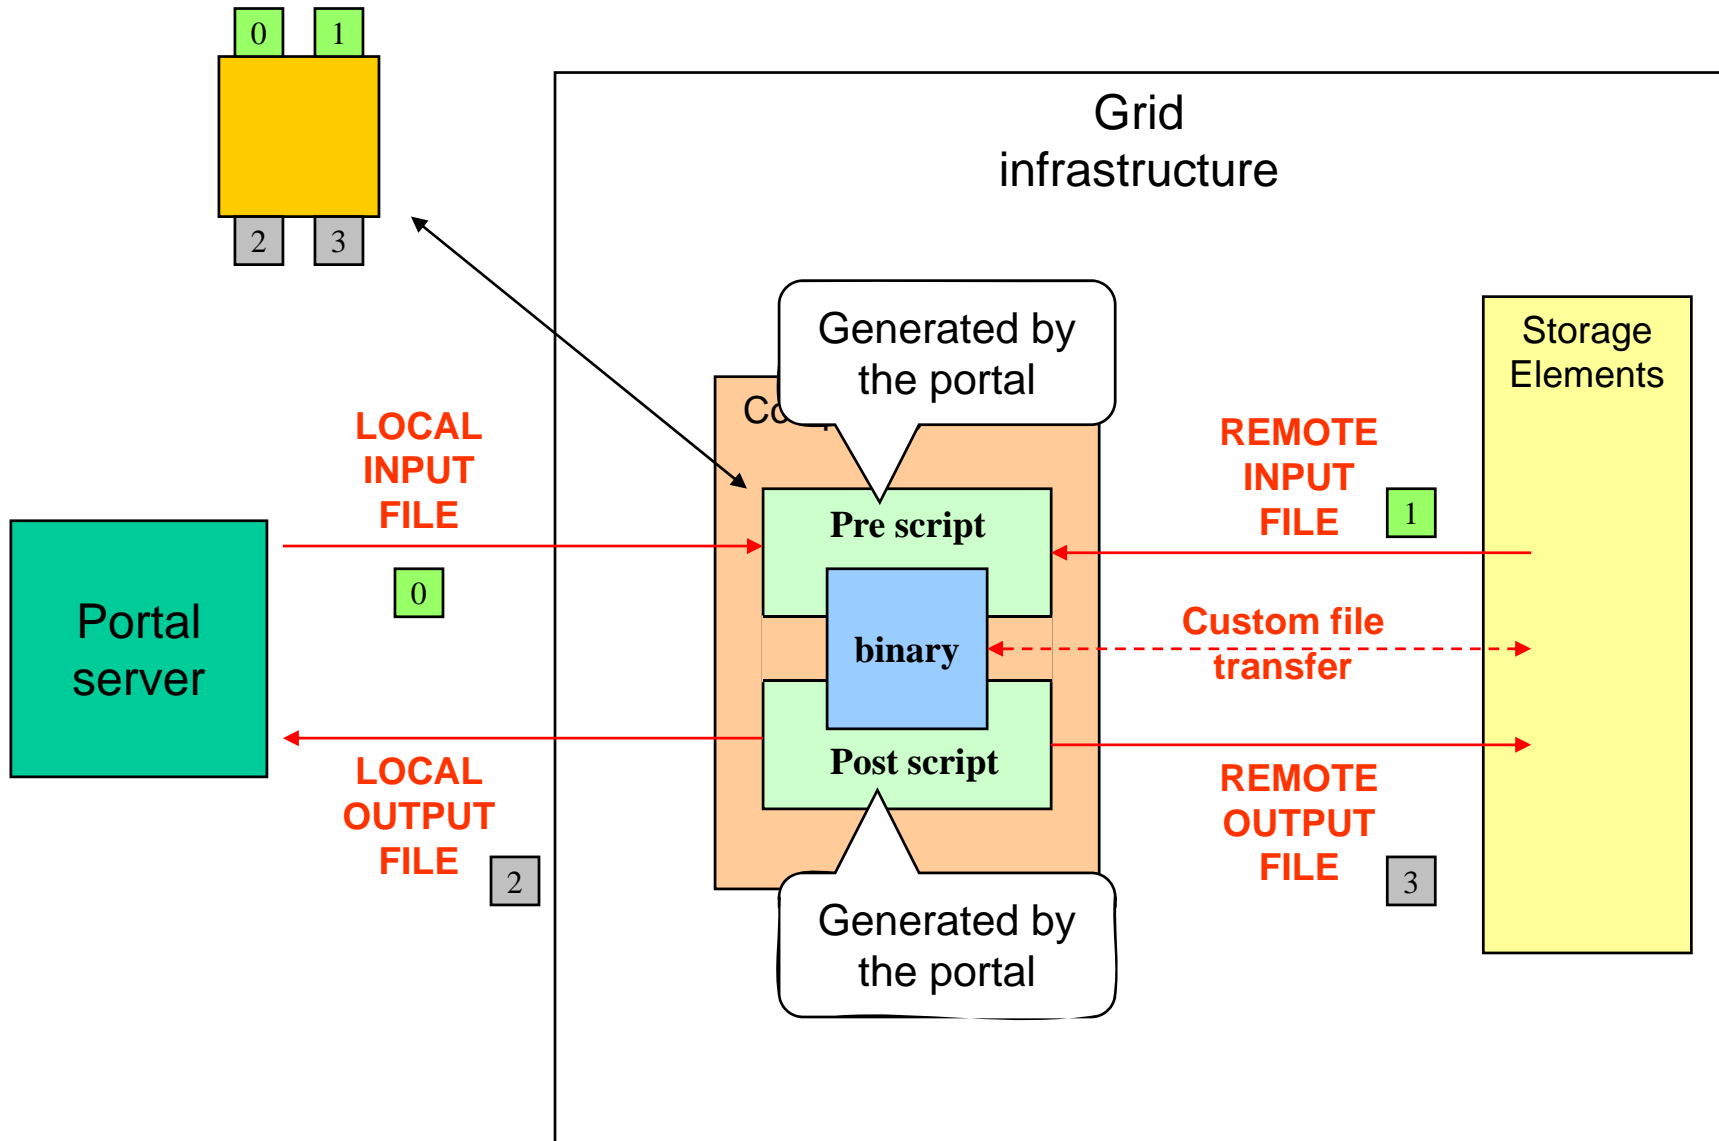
0
1
2
3

Grid infrastructure

Generated by the portal

Co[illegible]

Storage Elements

LOCAL INPUT FILE

0

REMOTE INPUT FILE

1

Pre script

Portal server

binary

Custom file transfer

Post script

LOCAL OUTPUT FILE

2

REMOTE OUTPUT FILE

3

Generated by the portal